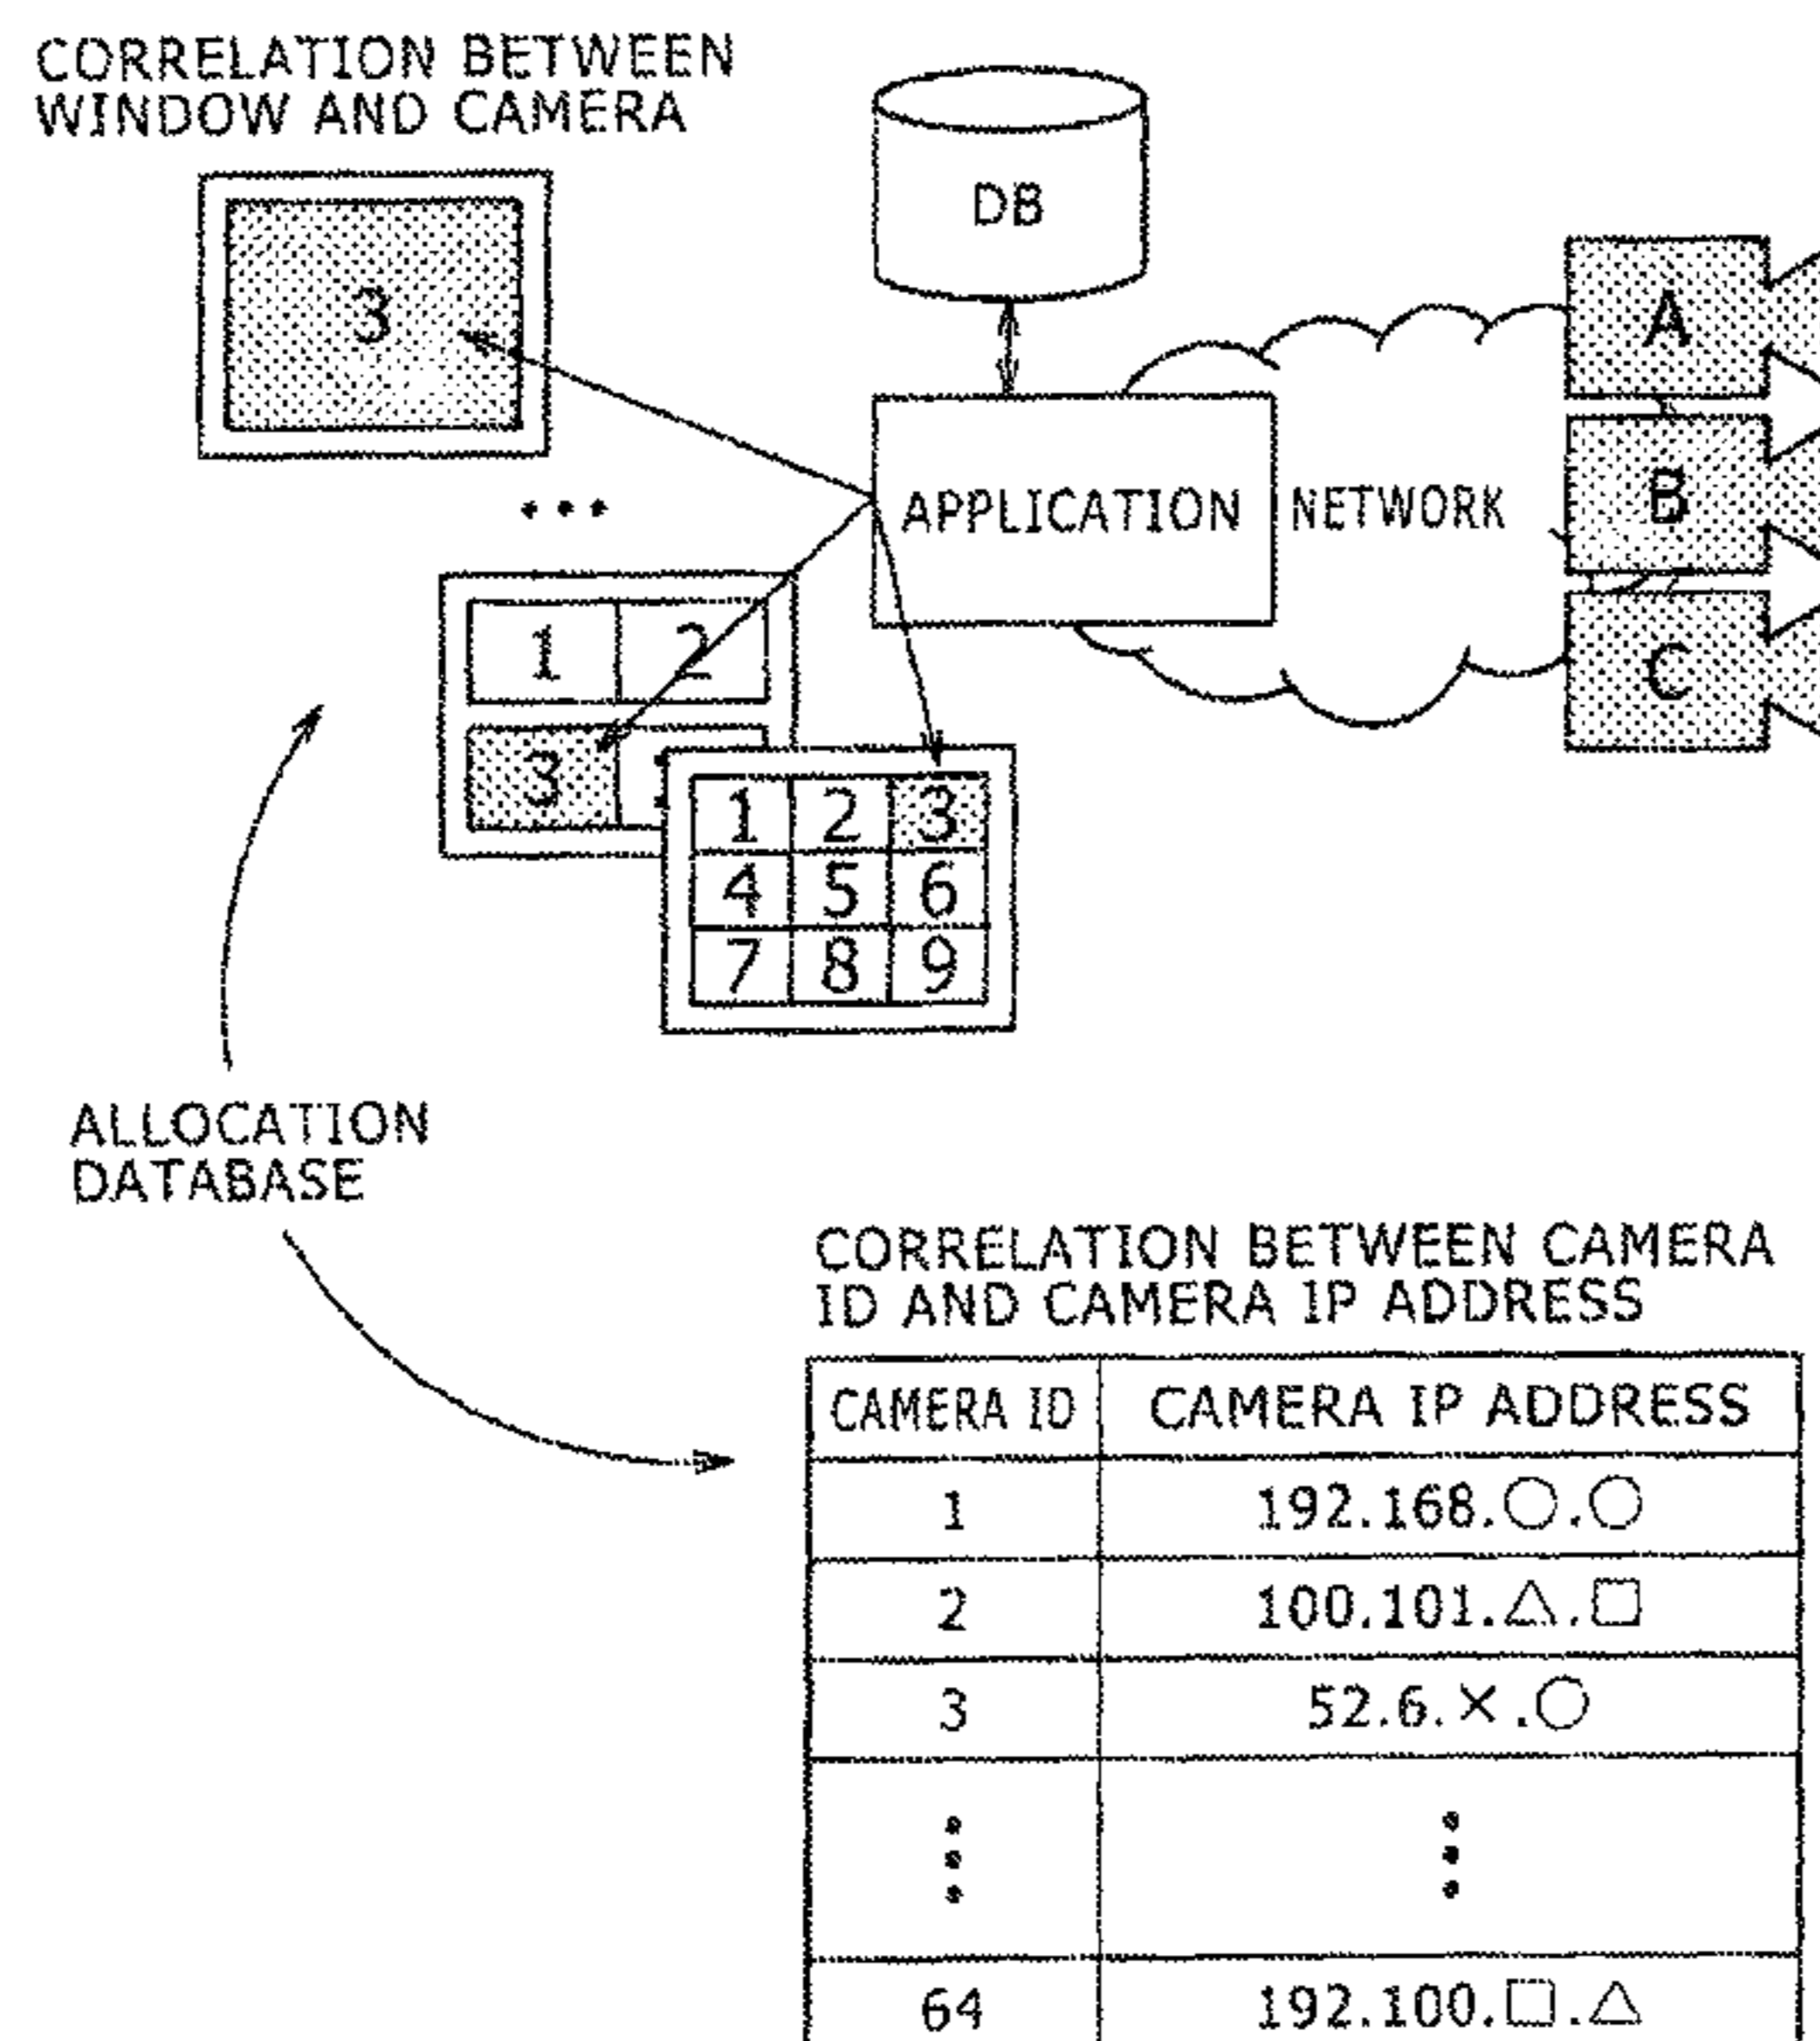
CORRELATION BETWEEN WINDOW AND CAMERA

DB

3

A

APPLICATION

NETWORK

B

...

C

1 2

3

1 2 3
4 5 6
7 8 9

ALLOCATION DATABASE

CORRELATION BETWEEN CAMERA ID AND CAMERA IP ADDRESS

| CAMERA ID | CAMERA IP ADDRESS |
|---|---|
| 1 | 192.168.○.○ |
| 2 | 100.101.△.□ |
| 3 | 52.6.×.○ |
| ⋮ | ⋮ |
| 64 | 192.100.□.△ |